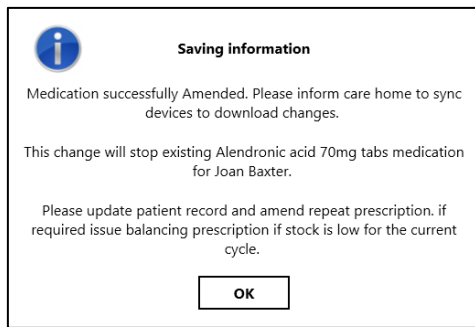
Saving information

Medication successfully Amended. Please inform care home to sync devices to download changes.

This change will stop existing Alendronic acid 70mg tabs medication for Joan Baxter.

Please update patient record and amend repeat prescription. if required issue balancing prescription if stock is low for the current cycle.

OK